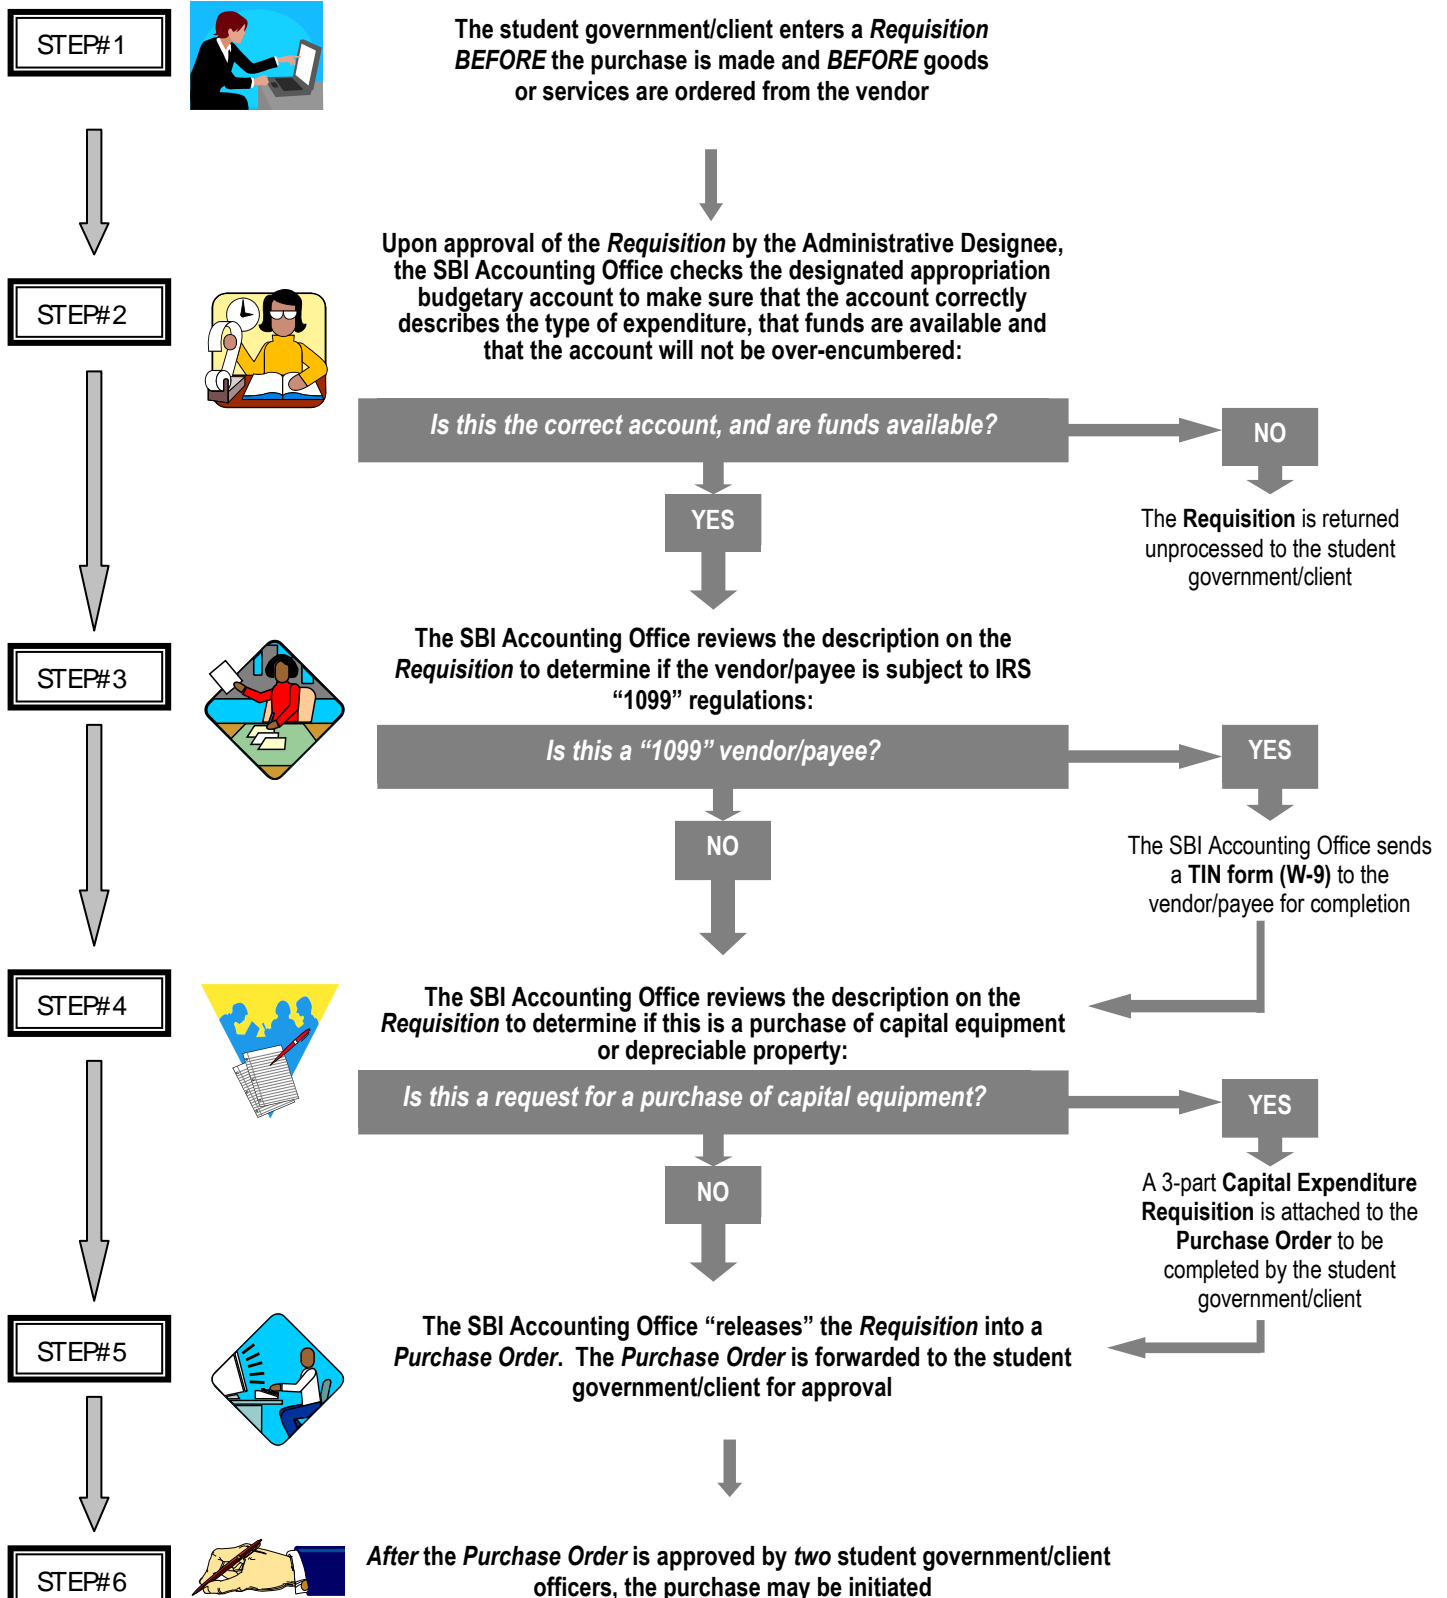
STEP#1

The student government/client enters a Requisition BEFORE the purchase is made and BEFORE goods or services are ordered from the vendor

STEP#2

Upon approval of the Requisition by the Administrative Designee, the SBI Accounting Office checks the designated appropriation budgetary account to make sure that the account correctly describes the type of expenditure, that funds are available and that the account will not be over-encumbered:

Is this the correct account, and are funds available?

NO

The Requisition is returned unprocessed to the student government/client

YES

STEP#3

The SBI Accounting Office reviews the description on the Requisition to determine if the vendor/payee is subject to IRS "1099" regulations:

Is this a "1099" vendor/payee?

YES

The SBI Accounting Office sends a TIN form (W-9) to the vendor/payee for completion

NO

STEP#4

The SBI Accounting Office reviews the description on the Requisition to determine if this is a purchase of capital equipment or depreciable property:

Is this a request for a purchase of capital equipment?

YES

A 3-part Capital Expenditure Requisition is attached to the Purchase Order to be completed by the student government/client

NO

STEP#5

The SBI Accounting Office "releases" the Requisition into a Purchase Order. The Purchase Order is forwarded to the student government/client for approval

STEP#6

After the Purchase Order is approved by two student government/client officers, the purchase may be initiated